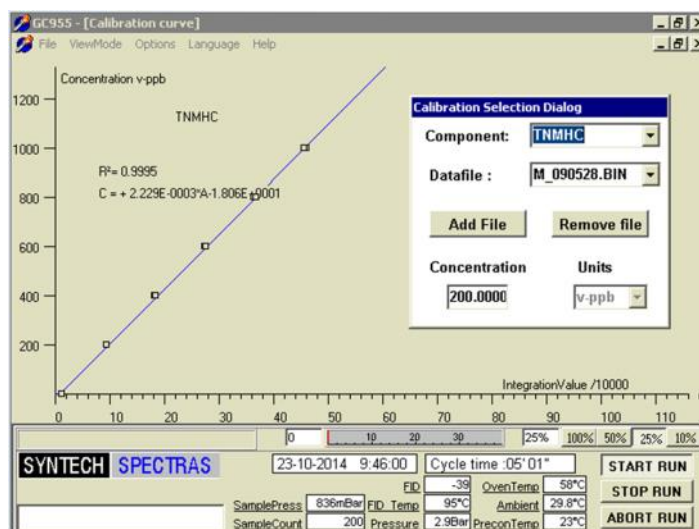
GC955 - [Calibration curve]

File ViewMode Options Language Help

Concentration v-ppb

1200
1000
800
600
400
200

TNMHC

$R^2$= 0.9995
C = + 2.229E-0003*A-1.806E+0001

Calibration Selection Dialog
Component: TNMHC
Datafile : M_090528.BIN
Add File
Remove file
Concentration
Units
200.0000
v-ppb

IntegrationValue /10000

0 10 20 30 40 50 60 70 80 90 100 110

0
10 20 30
25%
100% 50% 25% 10%

SYNTECH SPECTRAS
23-10-2014 9:46:00
Cycle time :05' 01"
START RUN
STOP RUN
ABORT RUN

FID -39
OvenTemp 58°C
SamplePress 836mBar
FID Temp 95°C
Ambient 29.8°C
SampleCount 200
Pressure 2.9Bar
PreconTemp 23°C